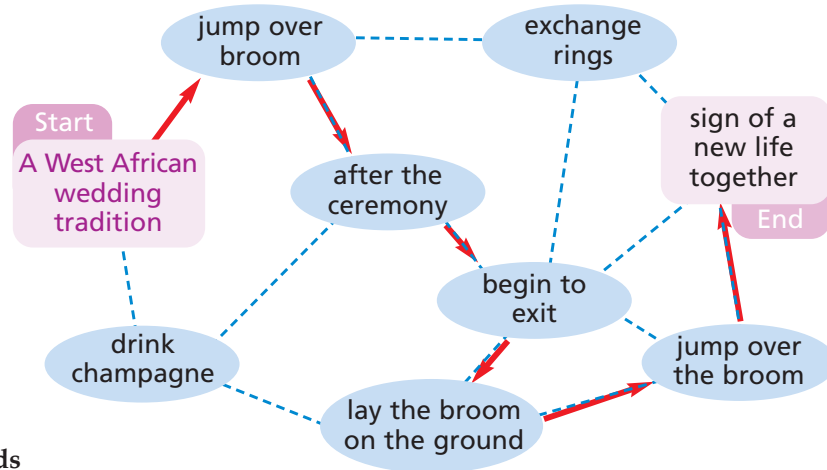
Start
A West African wedding tradition

jump over broom

exchange rings

sign of a new life together
End

after the ceremony

begin to exit

drink champagne

jump over the broom

lay the broom on the ground

ds